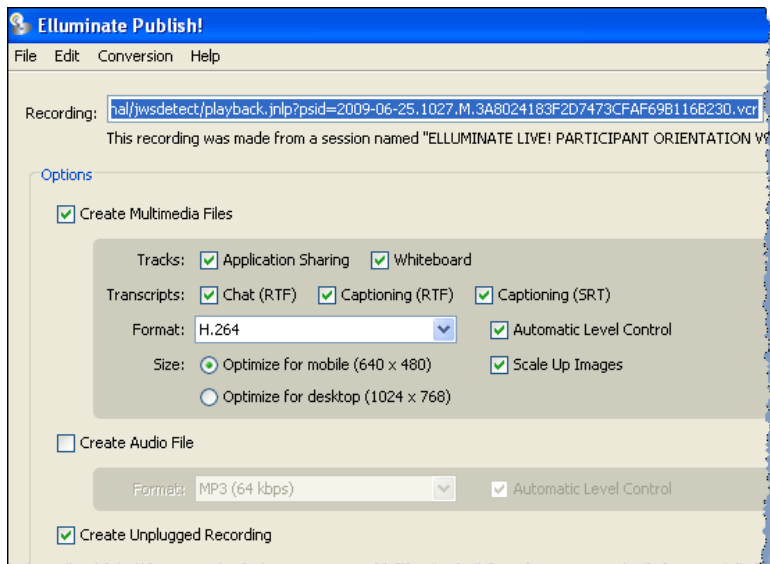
Elluminate Publish!

File Edit Conversion Help

Recording: hal/jwsdetect/playback.jnlp?psid=2009-06-25.1027.M.3A8024183F2D7473CFAF69B116B230.vcr

This recording was made from a session named "ELLUMINATE LIVE! PARTICIPANT ORIENTATION V

Options

Create Multimedia Files

Tracks: Application Sharing Whiteboard

Transcripts: Chat (RTF) Captioning (RTF) Captioning (SRT)

Format: H.264 Automatic Level Control

Size: Optimize for mobile (640 x 480) Scale Up Images

Optimize for desktop (1024 x 768)

Create Audio File

Format: MP3 (64 kbps) Automatic Level Control

Create Unplugged Recording